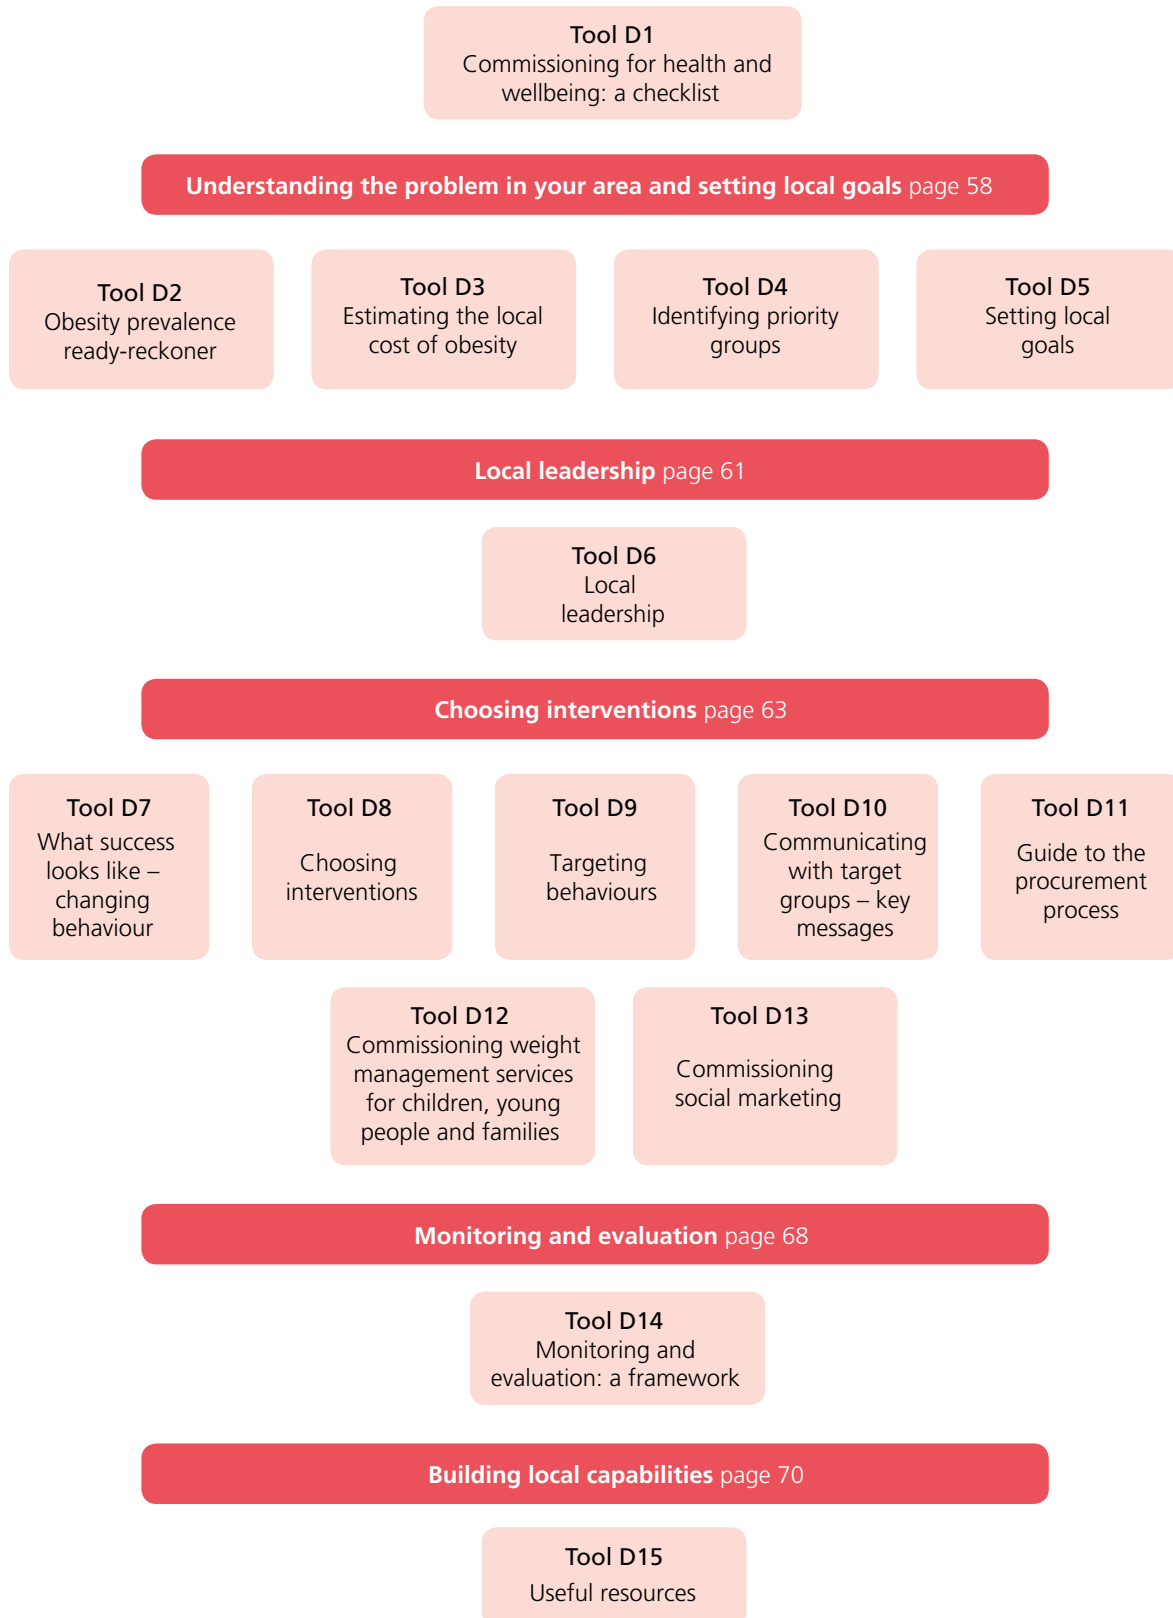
Tool D1
Commissioning for health and wellbeing: a checklist

Understanding the problem in your area and setting local goals page 58

Tool D2
Obesity prevalence ready-reckoner

Tool D3
Estimating the local cost of obesity

Tool D4
Identifying priority groups

Tool D5
Setting local goals

Local leadership page 61

Tool D6
Local leadership

Choosing interventions page 63

Tool D7
What success looks like – changing behaviour

Tool D8
Choosing interventions

Tool D9
Targeting behaviours

Tool D10
Communicating with target groups – key messages

Tool D11
Guide to the procurement process

Tool D12
Commissioning weight management services for children, young people and families

Tool D13
Commissioning social marketing

Monitoring and evaluation page 68

Tool D14
Monitoring and evaluation: a framework

Building local capabilities page 70

Tool D15
Useful resources